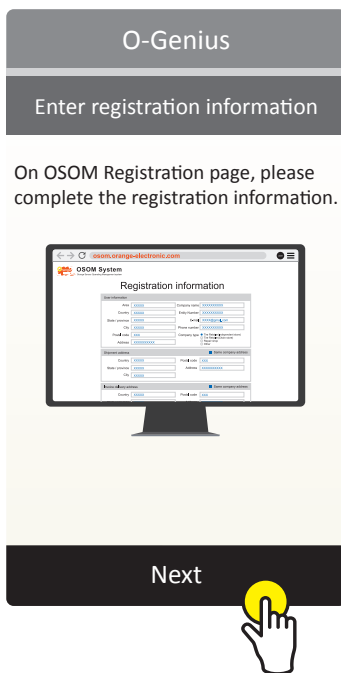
O-Genius

Enter registration information

On OSOM Registration page, please complete the registration information.

osom.orange-electronic.com

OSOM System

Registration information

User information

Country

State / province

City

Postal code

Address

Company name

Entity Number

E-mail

Phone number

Company type

Shipment address

Same company address

Country

State / province

City

Postal code

Address

Invoice delivery address

Same company address

Country

Postal code

Next